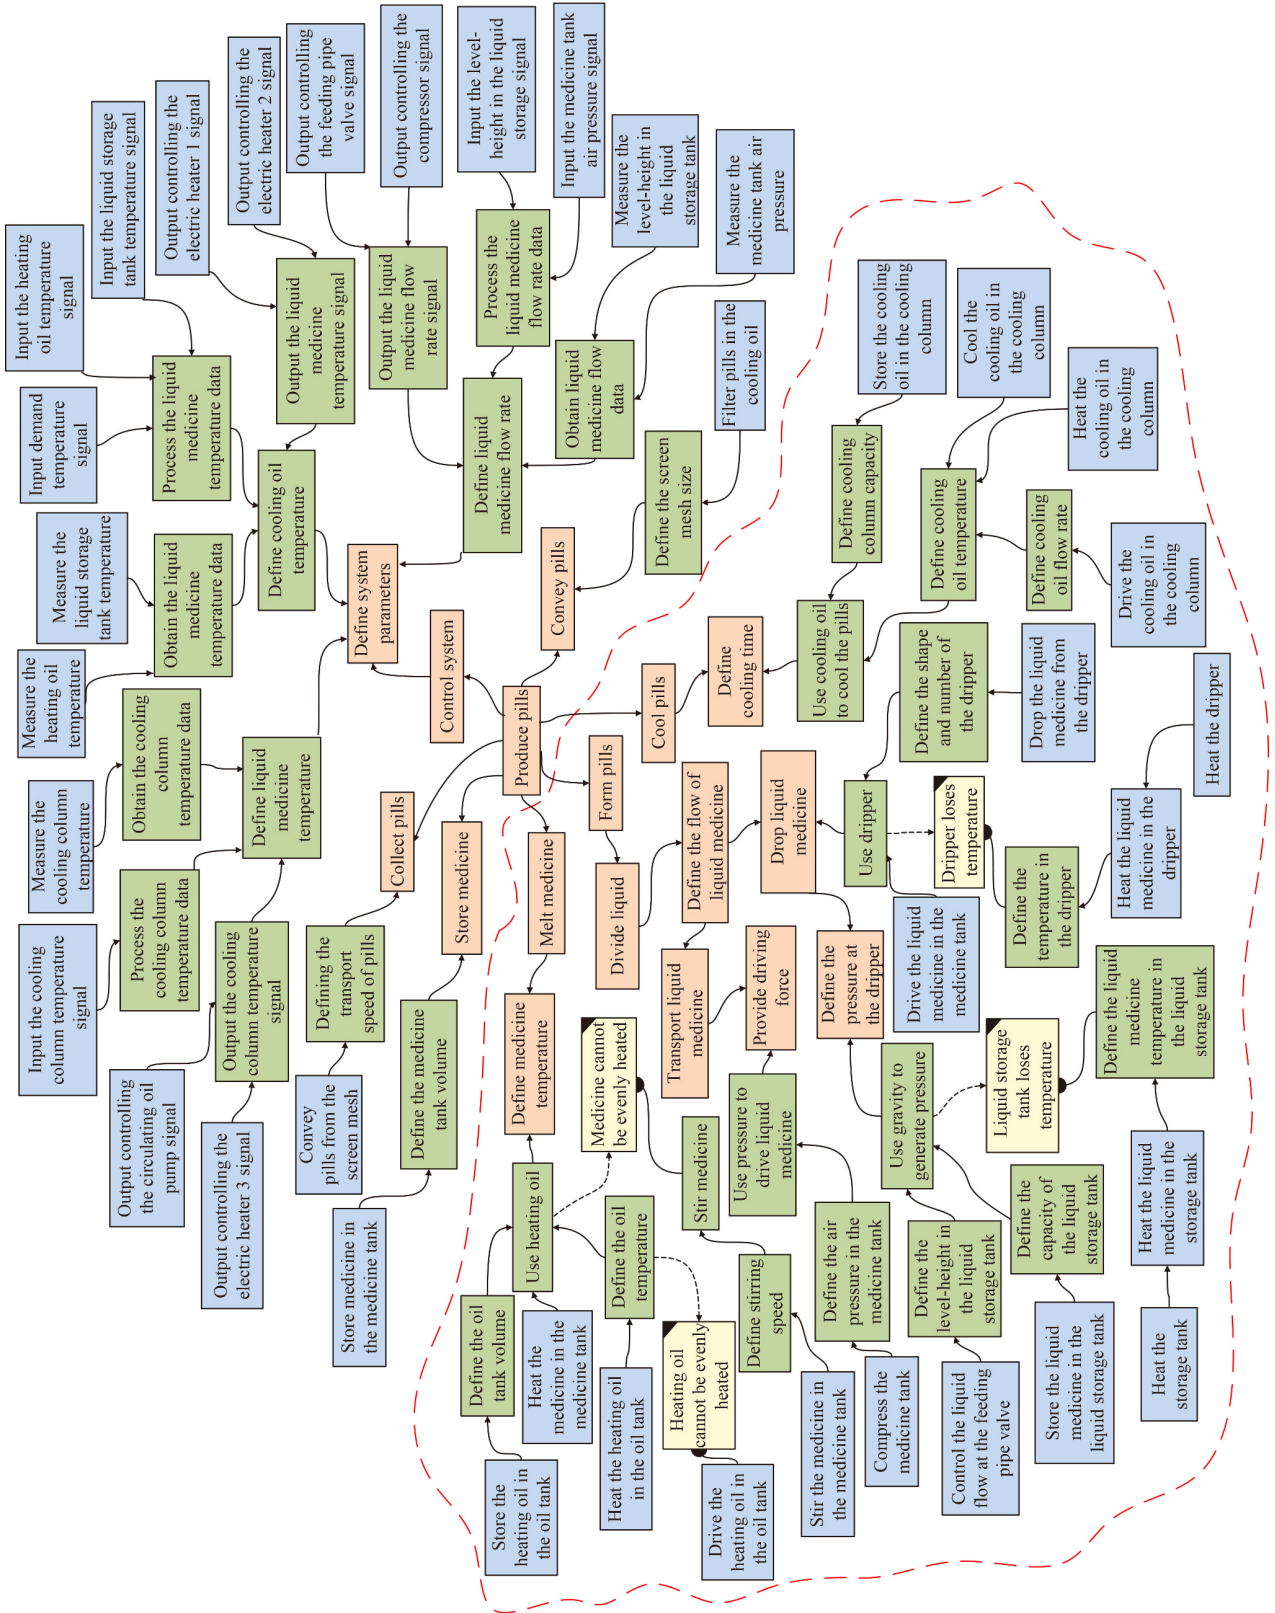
Input the heating oil temperature signal

Input the liquid storage tank temperature signal

Output controlling the electric heater 1 signal

Output controlling the electric heater 2 signal

Output controlling the feeding pipe valve signal

Output controlling the compressor signal

Input the level-height in the liquid storage signal

Input the medicine tank air pressure signal

Measure the level-height in the liquid storage tank

Measure the medicine tank air pressure

Input demand temperature signal

Process the liquid medicine temperature data

Output the liquid medicine temperature signal

Output the liquid medicine flow rate signal

Process the liquid medicine flow rate data

Obtain liquid medicine flow data

Filter pills in the cooling oil

Store the cooling oil in the cooling column

Cool the cooling oil in the cooling column

Heat the cooling oil in the cooling column

Measure the liquid storage tank temperature

Obtain the liquid medicine temperature data

Define cooling oil temperature

Define liquid medicine flow rate

Define the screen mesh size

Define cooling column capacity

Define cooling oil temperature

Define cooling oil flow rate

Drive the cooling oil in the cooling column

Measure the heating oil temperature

Define system parameters

Control system

Convey pills

Define cooling time

Use cooling oil to cool the pills

Obtain the cooling column temperature data

Define liquid medicine temperature

Produce pills

Cool pills

Define the shape and number of the dripper

Drop the liquid medicine from the dripper

Heat the dripper

Measure the cooling column temperature

Collect pills

Form pills

Define the flow of liquid medicine

Drop liquid medicine

Use dripper

Dripper loses temperature

Heat the liquid medicine in the dripper

Process the cooling column temperature data

Output the cooling column temperature signal

Defining the transport speed of pills

Store medicine

Melt medicine

Divide liquid

Define the temperature in the dripper

Input the cooling column temperature signal

Define the pressure at the dripper

Drive the liquid medicine in the medicine tank

Transport liquid medicine

Provide driving force

Define the liquid medicine temperature in the liquid storage tank

Output controlling the circulating oil pump signal

Convey pills from the screen mesh

Define the medicine tank volume

Define medicine temperature

Medicine cannot be evenly heated

Stir medicine

Use pressure to drive liquid medicine

Use gravity to generate pressure

Liquid storage tank loses temperature

Output controlling the electric heater 3 signal

Store medicine in the medicine tank

Use heating oil

Define the oil temperature

Define the air pressure in the medicine tank

Define the level-height in the liquid storage tank

Define the capacity of the liquid storage tank

Heat the liquid medicine in the storage tank

Define the oil tank volume

Heat the medicine in the medicine tank

Heating oil cannot be evenly heated

Define stirring speed

Heat the storage tank

Store the heating oil in the oil tank

Heat the heating oil in the oil tank

Drive the heating oil in the oil tank

Stir the medicine in the medicine tank

Compress the medicine tank

Control the liquid flow at the feeding pipe valve

Store the liquid medicine in the liquid storage tank